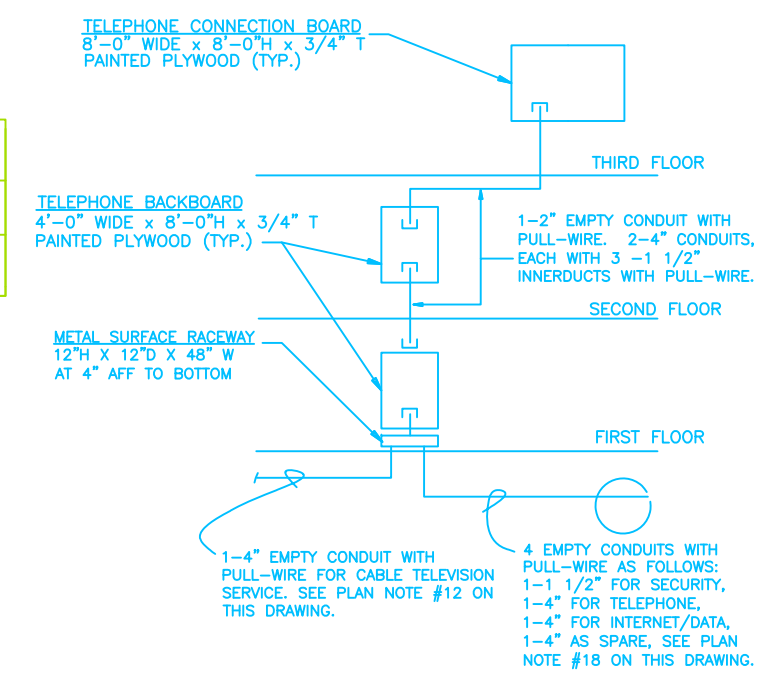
TELEPHONE CONNECTION BOARD
8'–0" WIDE x 8'–0"H x 3/4" T
PAINTED PLYWOOD (TYP.)

THIRD FLOOR

TELEPHONE BACKBOARD
4'–0" WIDE x 8'–0"H x 3/4" T
PAINTED PLYWOOD (TYP.)

1–2" EMPTY CONDUIT WITH PULL–WIRE. 2–4" CONDUITS, EACH WITH 3 –1 1/2" INNERDUCTS WITH PULL–WIRE.

SECOND FLOOR

METAL SURFACE RACEWAY
12"H X 12"D X 48" W
AT 4" AFF TO BOTTOM

FIRST FLOOR

1–4" EMPTY CONDUIT WITH PULL–WIRE FOR CABLE TELEVISION SERVICE. SEE PLAN NOTE #12 ON THIS DRAWING.

4 EMPTY CONDUITS WITH PULL–WIRE AS FOLLOWS:
1–1 1/2" FOR SECURITY,
1–4" FOR TELEPHONE,
1–4" FOR INTERNET/DATA,
1–4" AS SPARE, SEE PLAN NOTE #18 ON THIS DRAWING.